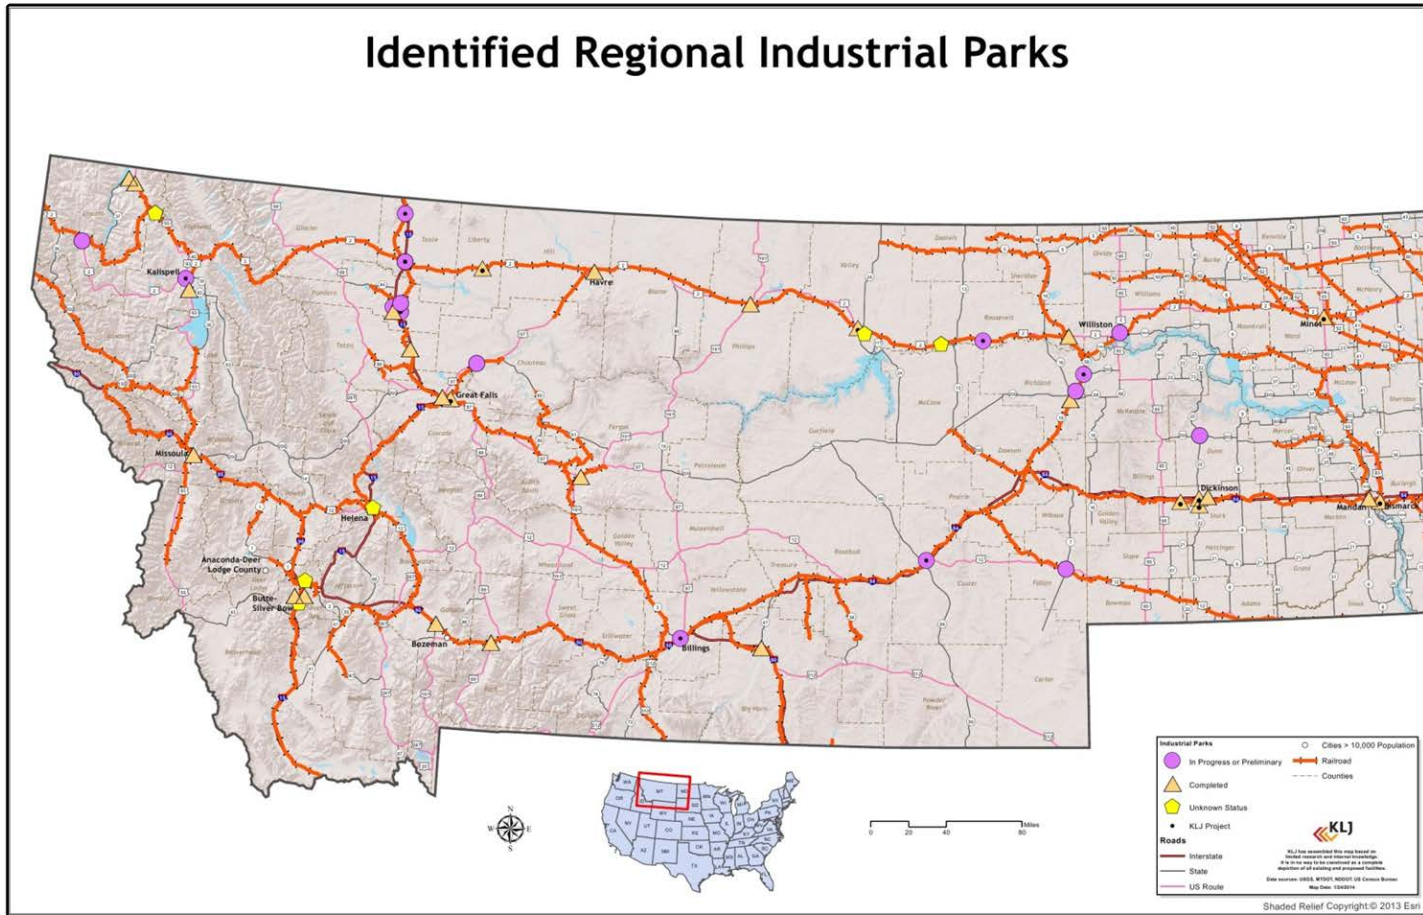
Identified Regional Industrial Parks

Kalispell
Havre
Great Falls
Missoula
Helena
Anaconda-Deer Lodge County
Butte-Silver Bow
Bozeman
Billings
Williston
Minot
Dickinson
Mandan
Bismarck

Industrial Parks
In Progress or Preliminary
Completed
Unknown Status
KLJ Project
Roads
Interstate
State
US Route
Cities > 10,000 Population
Railroad
Counties

KLJ

Miles
0 20 40 80

Shaded Relief Copyright:© 2013 Esri